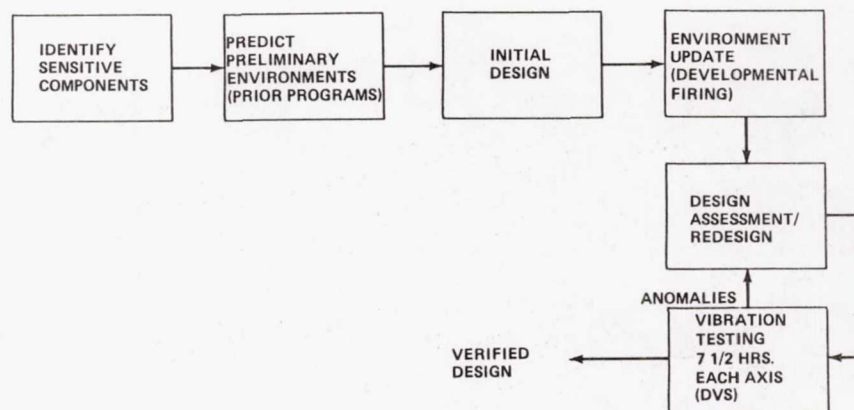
IDENTIFY SENSITIVE COMPONENTS

PREDICT PRELIMINARY ENVIRONMENTS (PRIOR PROGRAMS)

INITIAL DESIGN

ENVIRONMENT UPDATE (DEVELOPMENTAL FIRING)

DESIGN ASSESSMENT/ REDESIGN

ANOMALIES

VIBRATION TESTING 7 1/2 HRS. EACH AXIS (DVS)

VERIFIED DESIGN